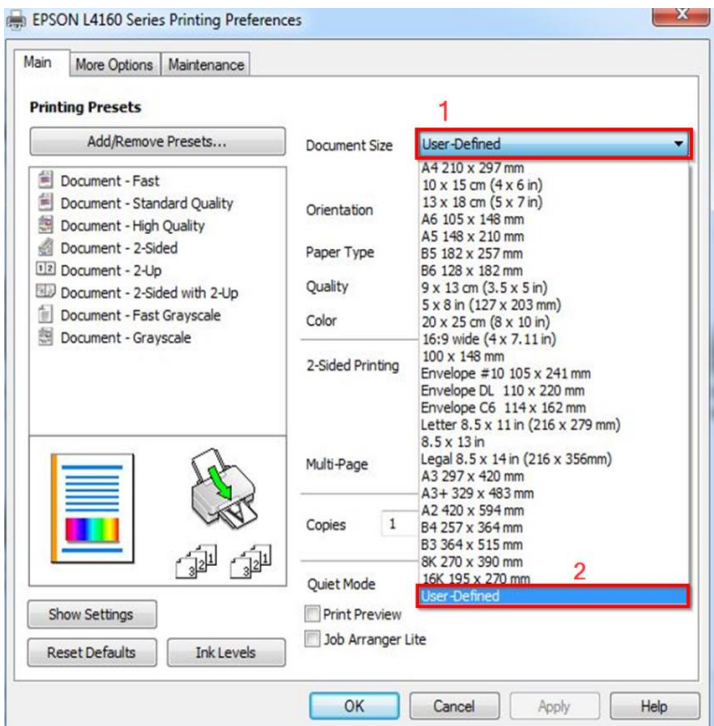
EPSON L4160 Series Printing Preferences

Main | More Options | Maintenance

Printing Presets

Add/Remove Presets...

Document - Fast
Document - Standard Quality
Document - High Quality
Document - 2-Sided
Document - 2-Up
Document - 2-Sided with 2-Up
Document - Fast Grayscale
Document - Grayscale

Show Settings

Reset Defaults | Ink Levels

1

Document Size | User-Defined

Orientation
Paper Type
Quality
Color
2-Sided Printing
Multi-Page
Copies 1
Quiet Mode
Print Preview
Job Arranger Lite

A4 210 x 297 mm
10 x 15 cm (4 x 6 in)
13 x 18 cm (5 x 7 in)
A6 105 x 148 mm
A5 148 x 210 mm
B5 182 x 257 mm
B6 128 x 182 mm
9 x 13 cm (3.5 x 5 in)
5 x 8 in (127 x 203 mm)
20 x 25 cm (8 x 10 in)
16:9 wide (4 x 7.11 in)
100 x 148 mm
Envelope #10 105 x 241 mm
Envelope DL 110 x 220 mm
Envelope C6 114 x 162 mm
Letter 8.5 x 11 in (216 x 279 mm)
8.5 x 13 in
Legal 8.5 x 14 in (216 x 356mm)
A3 297 x 420 mm
A3+ 329 x 483 mm
A2 420 x 594 mm
B4 257 x 364 mm
B3 364 x 515 mm
8K 270 x 390 mm
16K 195 x 270 mm
2
User-Defined

OK | Cancel | Apply | Help